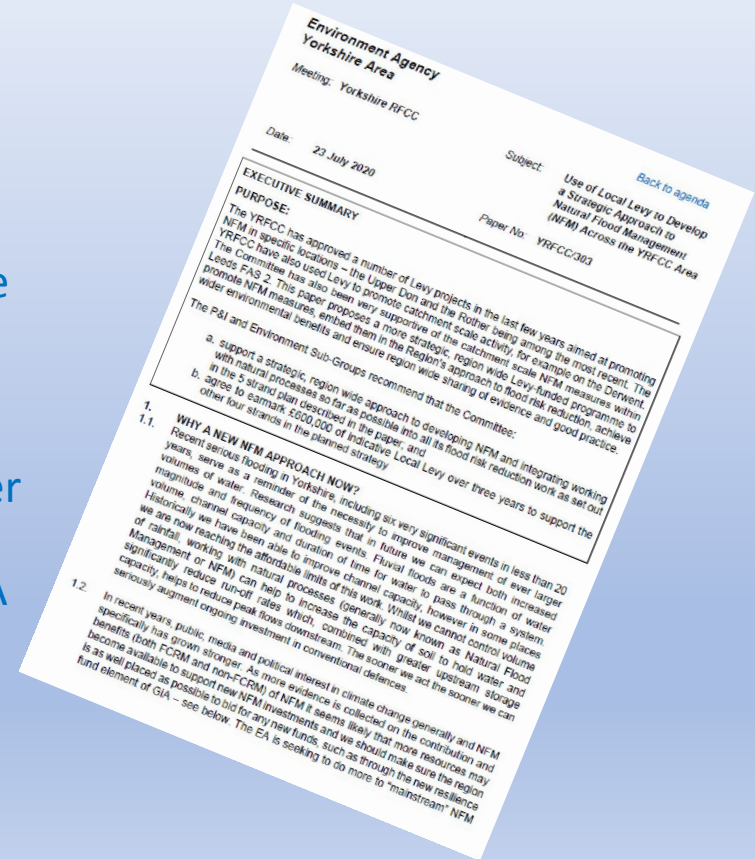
Environment Agency
Yorkshire Area

Meeting: Yorkshire RFCC

Date: 23 July 2020

Subject: Use of Local Levy to Develop a Strategic Approach to Natural Flood Management (NFM) Across the YRFCC Area

Back to agenda

Paper No: YRFCC/303

EXECUTIVE SUMMARY

PURPOSE:

The YRFCC has approved a number of Levy projects in the last few years aimed at promoting NFM in specific locations – the Upper Don and the Rother being among the most recent. The YRFCC have also used Levy to promote catchment scale activity, for example on the Derwent. The Committee has also been very supportive of the catchment scale NFM measures within Leeds FAS 2. This paper proposes a more strategic, region wide Levy-funded programme to promote NFM measures, embed them in the Region's approach to flood risk reduction, achieve wider environmental benefits and ensure region wide sharing of evidence and good practice.

The P&I and Environment Sub-Groups recommend that the Committee:

a. support a strategic, region wide approach to developing NFM and integrating working with natural processes so far as possible into all its flood risk reduction work as set out in the 5 strand plan described in the paper, and
b. agree to earmark £600,000 of indicative Local Levy over three years to support the other four strands in the planned strategy

1.
1.1. WHY A NEW NFM APPROACH NOW?
Recent serious flooding in Yorkshire, including six very significant events in less than 20 years, serve as a reminder of the necessity to improve management of ever larger volumes of water. Research suggests that in future we can expect both increased magnitude and frequency of flooding events. Fluvial floods are a function of water volume, channel capacity and duration of time for water to pass through a system. Historically we have been able to improve channel capacity, however in some places we are now reaching the affordable limits of this work. Whilst we cannot control volume of rainfall, working with natural processes (generally now known as Natural Flood Management or NFM) can help to increase the capacity of soil to hold water and significantly reduce run-off rates which, combined with greater upstream storage capacity, helps to reduce peak flows downstream. The sooner we act the sooner we can seriously augment ongoing investment in conventional defences.

1.2. In recent years, public, media and political interest in climate change generally and NFM specifically has grown stronger. As more evidence is collected on the contribution and benefits (both FCRM and non-FCRM) of NFM it seems likely that more resources may become available to support new NFM investments and we should make sure the region is as well placed as possible to bid for any new funds, such as through the new resilience fund element of GIA – see below. The EA is seeking to do more to "mainstream" NFM